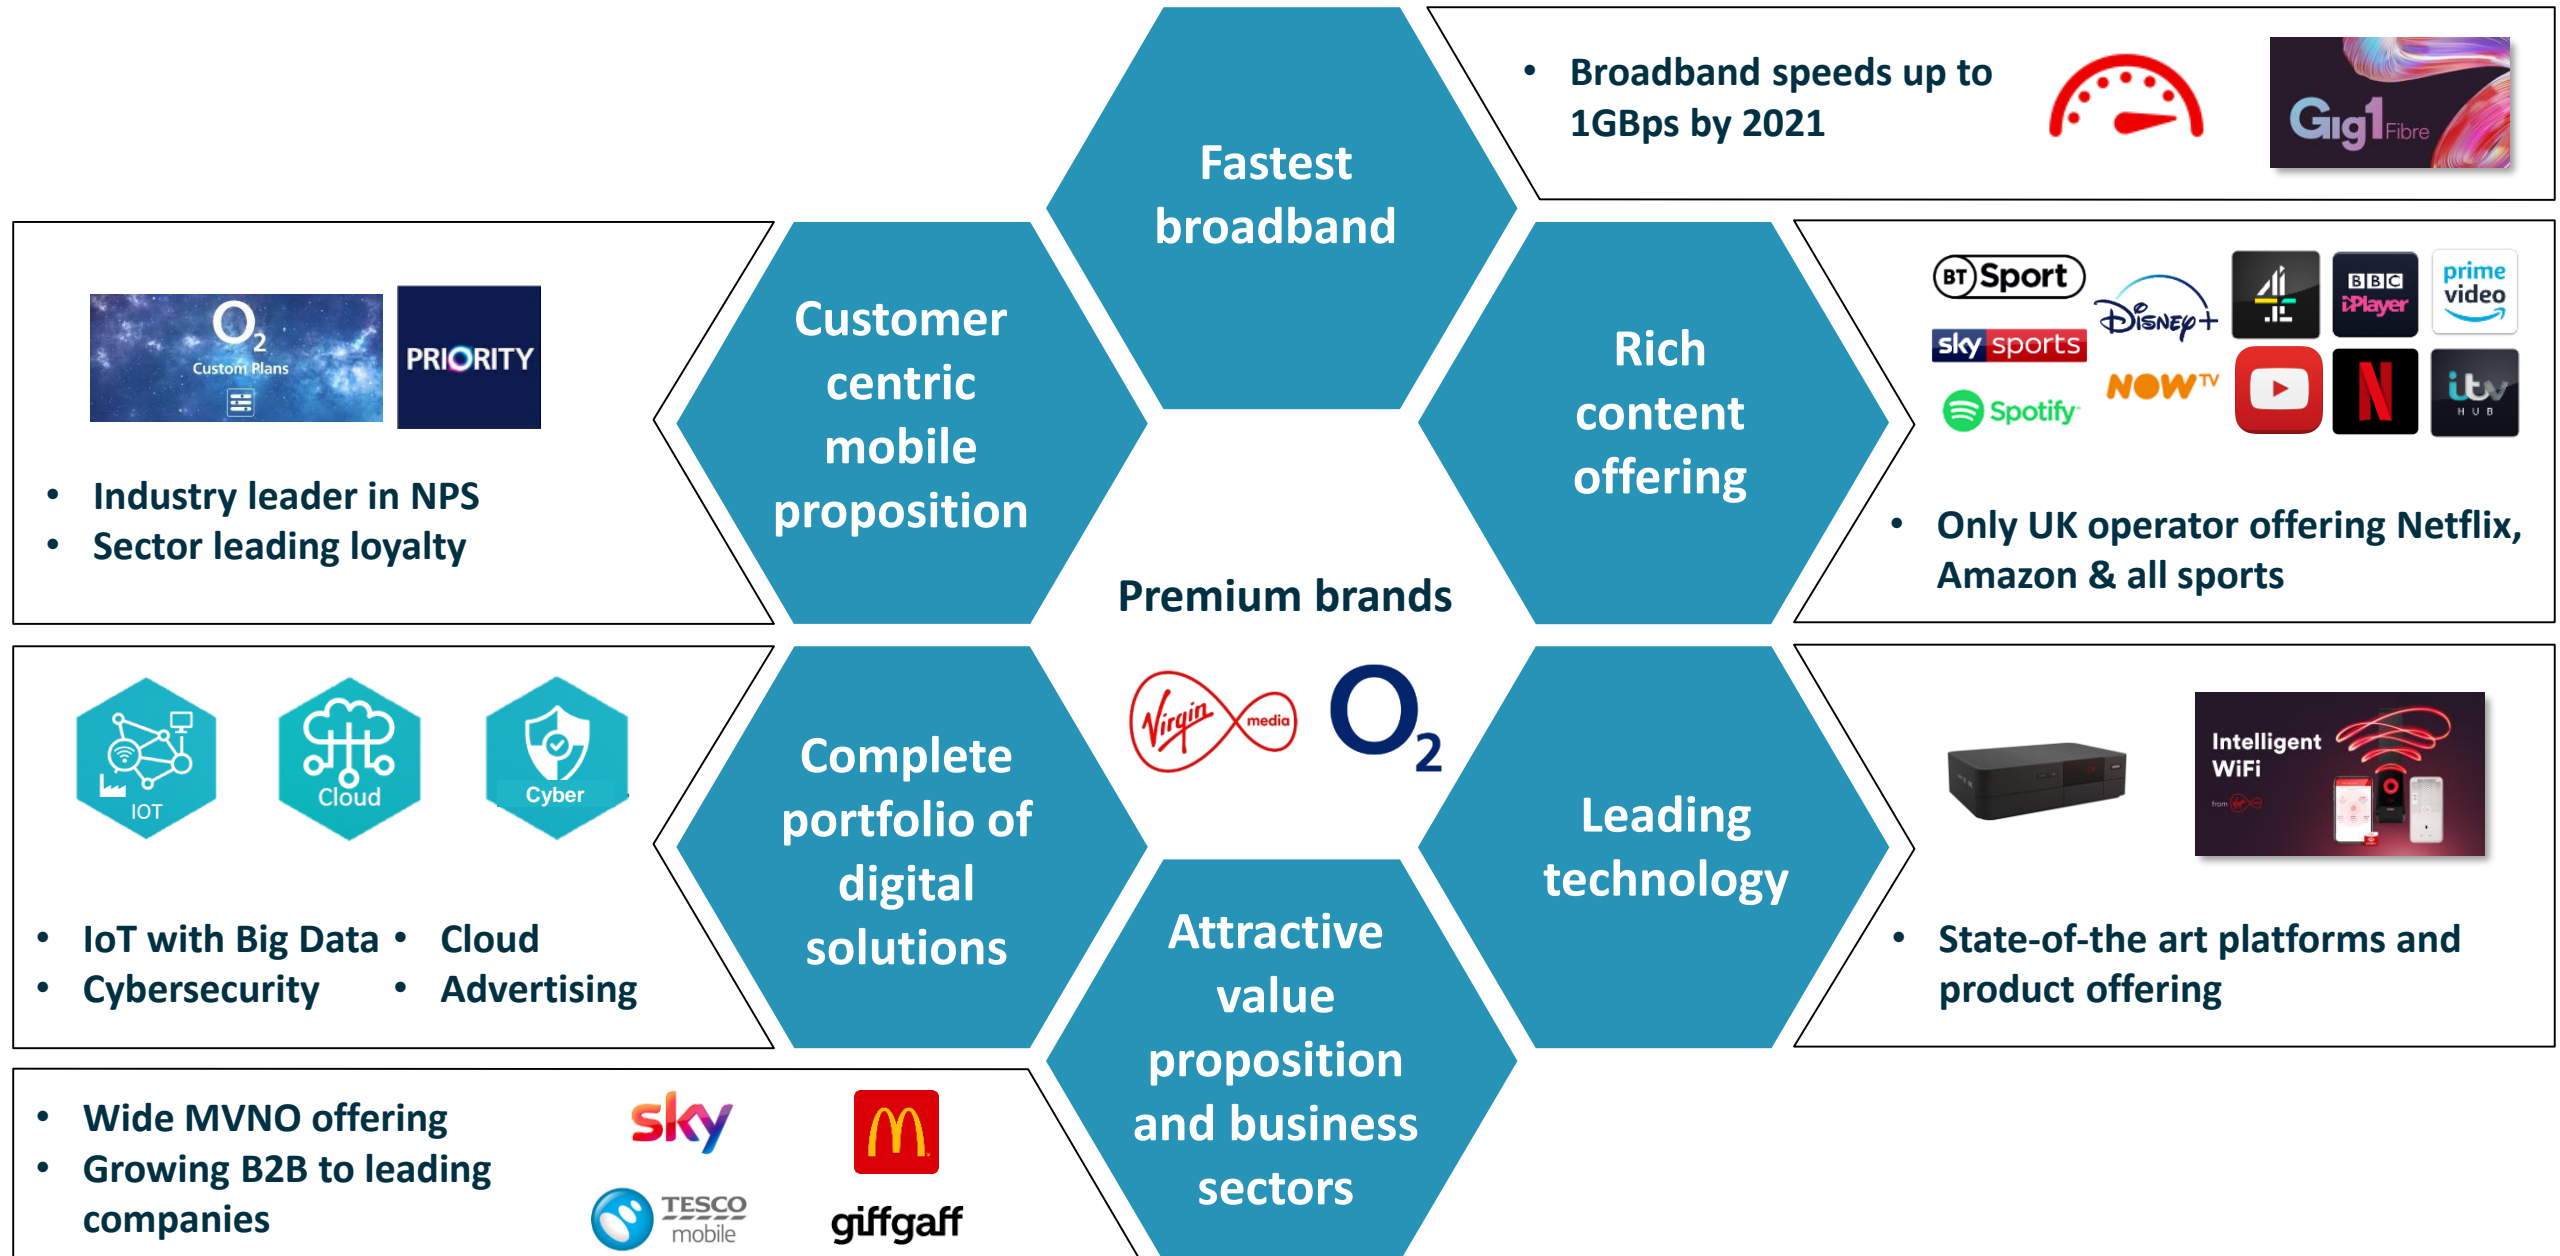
Fastest broadband

• Broadband speeds up to 1GBps by 2021

Gig1 Fibre

O2 Custom Plans

PRIORITY

• Industry leader in NPS
• Sector leading loyalty

Customer centric mobile proposition

Rich content offering

BT Sport

Disney+

4

BBC iPlayer

prime video

sky sports

NOW TV

Spotify

itv HUB

• Only UK operator offering Netflix, Amazon & all sports

Premium brands

Virgin media

O2

IOT

Cloud

Cyber

Complete portfolio of digital solutions

Leading technology

Intelligent WiFi

• IoT with Big Data
• Cybersecurity
• Cloud
• Advertising

• State-of-the art platforms and product offering

Attractive value proposition and business sectors

• Wide MVNO offering
• Growing B2B to leading companies

sky

TESCO mobile

giffgaff